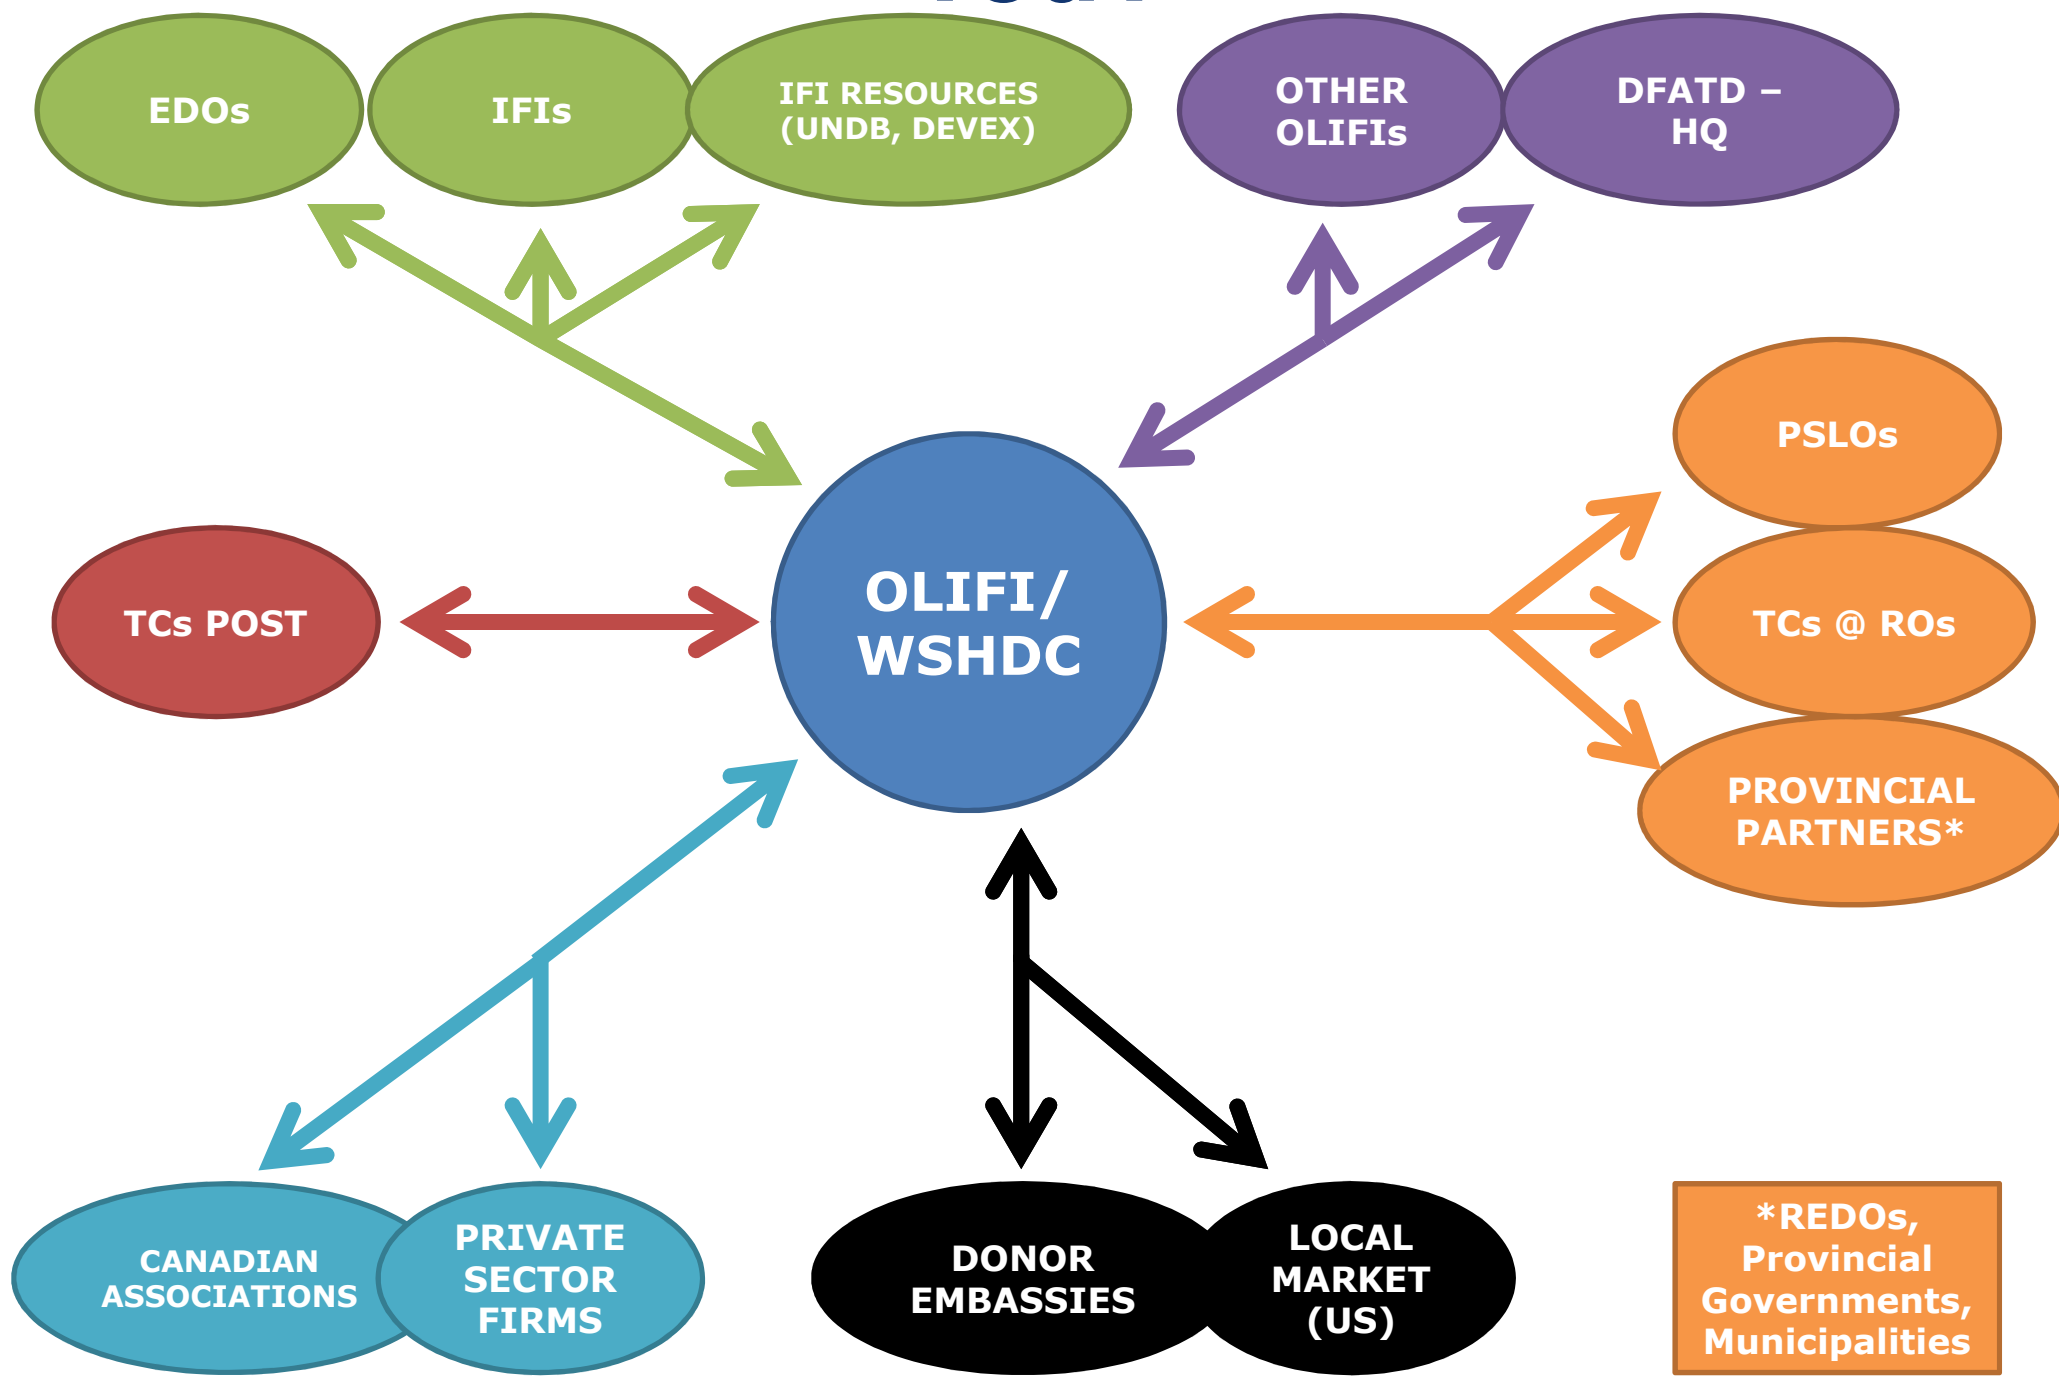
EDOs

IFIs

IFI RESOURCES (UNDB, DEVEX)

OTHER OLIFIs

DFATD – HQ

PSLOs

TCs POST

OLIFI/ WSHDC

TCs @ ROs

PROVINCIAL PARTNERS*

CANADIAN ASSOCIATIONS

PRIVATE SECTOR FIRMS

DONOR EMBASSIES

LOCAL MARKET (US)

*REDOs, Provincial Governments, Municipalities